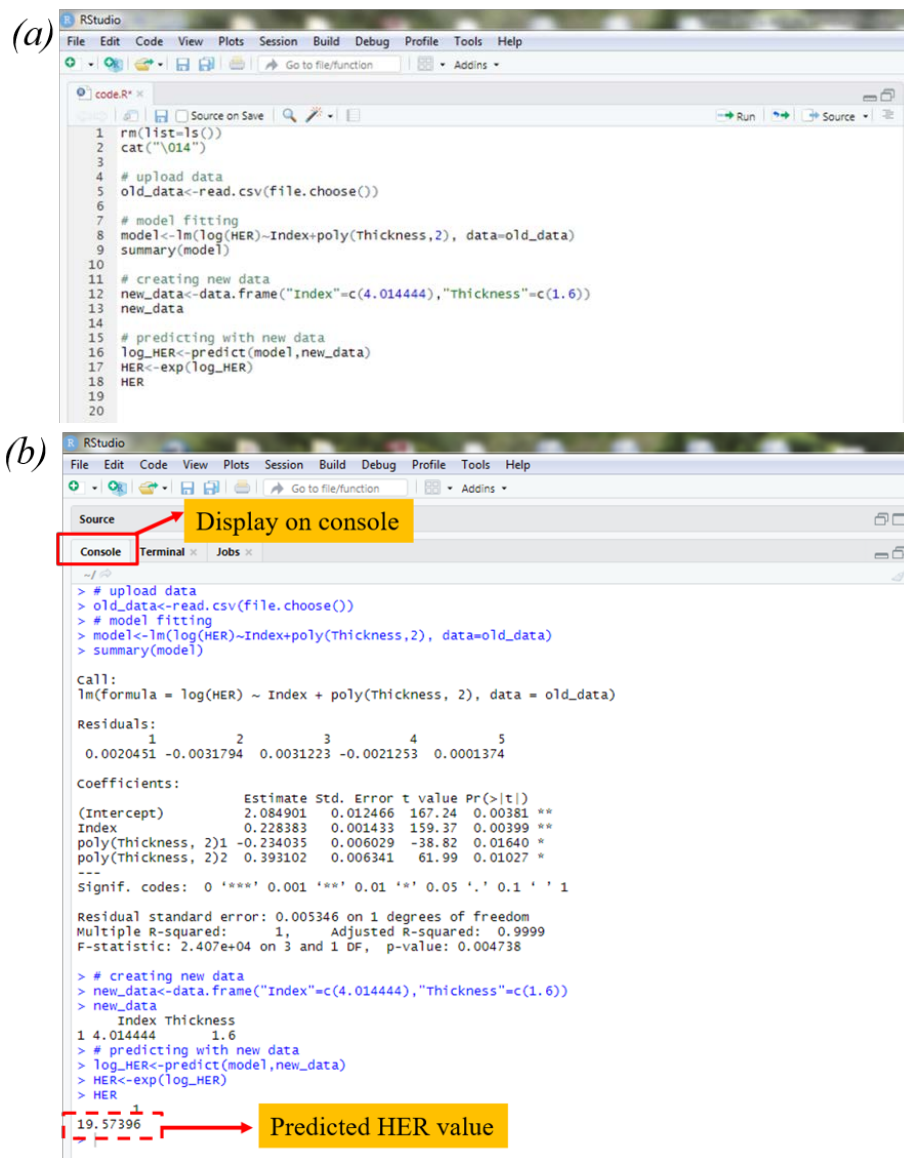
(a)

RStudio

File Edit Code View Plots Session Build Debug Profile Tools Help

Go to file/function

Addins

code.R*

Source on Save

Run

Source

1 rm(list=ls())
2 cat("\014")
3
4 # upload data
5 old_data<-read.csv(file.choose())
6
7 # model fitting
8 model<-lm(log(HER)~Index+poly(Thickness,2), data=old_data)
9 summary(model)
10
11 # creating new data
12 new_data<-data.frame("Index"=c(4.014444),"Thickness"=c(1.6))
13 new_data
14
15 # predicting with new data
16 log_HER<-predict(model,new_data)
17 HER<-exp(log_HER)
18 HER
19
20

(b)

RStudio

File Edit Code View Plots Session Build Debug Profile Tools Help

Go to file/function

Addins

Source

Display on console

Console Terminal Jobs

~/

> # upload data
> old_data<-read.csv(file.choose())
> # model fitting
> model<-lm(log(HER)~Index+poly(Thickness,2), data=old_data)
> summary(model)

Call:
lm(formula = log(HER) ~ Index + poly(Thickness, 2), data = old_data)

Residuals:

| 1 | 2 | 3 | 4 | 5 |
|---|---|---|---|---|
| 0.0020451 | -0.0031794 | 0.0031223 | -0.0021253 | 0.0001374 |

Coefficients:

| | Estimate | Std. Error | t value | Pr(>\|t\|) | |
|---|---|---|---|---|---|
| (Intercept) | 2.084901 | 0.012466 | 167.24 | 0.00381 | ** |
| Index | 0.228383 | 0.001433 | 159.37 | 0.00399 | ** |
| poly(Thickness, 2)1 | -0.234035 | 0.006029 | -38.82 | 0.01640 | * |
| poly(Thickness, 2)2 | 0.393102 | 0.006341 | 61.99 | 0.01027 | * |

---
Signif. codes: 0 ‘***’ 0.001 ‘**’ 0.01 ‘*’ 0.05 ‘.’ 0.1 ‘ ’ 1

Residual standard error: 0.005346 on 1 degrees of freedom
Multiple R-squared: 1, Adjusted R-squared: 0.9999
F-statistic: 2.407e+04 on 3 and 1 DF, p-value: 0.004738

> # creating new data
> new_data<-data.frame("Index"=c(4.014444),"Thickness"=c(1.6))
> new_data
Index Thickness
1 4.014444 1.6
> # predicting with new data
> log_HER<-predict(model,new_data)
> HER<-exp(log_HER)
> HER
1
19.57396
>

Predicted HER value